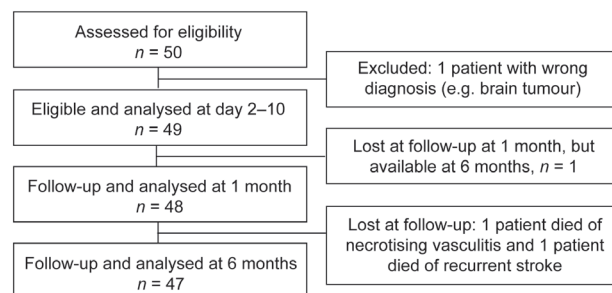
Assessed for eligibility
$n = 50$

Excluded: 1 patient with wrong diagnosis (e.g. brain tumour)

Eligible and analysed at day 2–10
$n = 49$

Lost at follow-up at 1 month, but available at 6 months, $n = 1$

Follow-up and analysed at 1 month
$n = 48$

Lost at follow-up: 1 patient died of necrotising vasculitis and 1 patient died of recurrent stroke

Follow-up and analysed at 6 months
$n = 47$